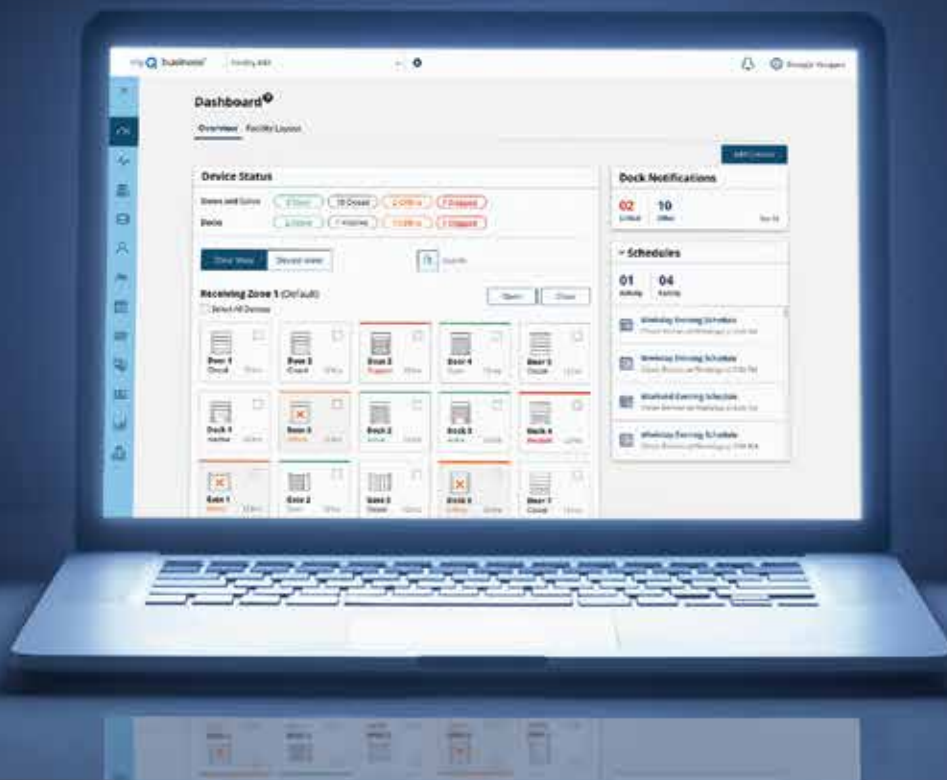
myQ business

Dashboard

Overview Facility Layout

Device Status

Doors and Gates

Docks

Zone View Device View

Receiving Zone 1 (Default)

Select All Devices

Open Close

Door 1

Door 2

Door 3

Door 4

Door 5

Dock 1

Door 6

Dock 2

Dock 3

Dock 4

Gate 1

Gate 2

Gate 3

Dock 5

Door 7

Dock Notifications

02

10

Schedules

01

04

Weekday Evening Schedule

Weekday Evening Schedule

Weekend Evening Schedule

Weekday Evening Schedule